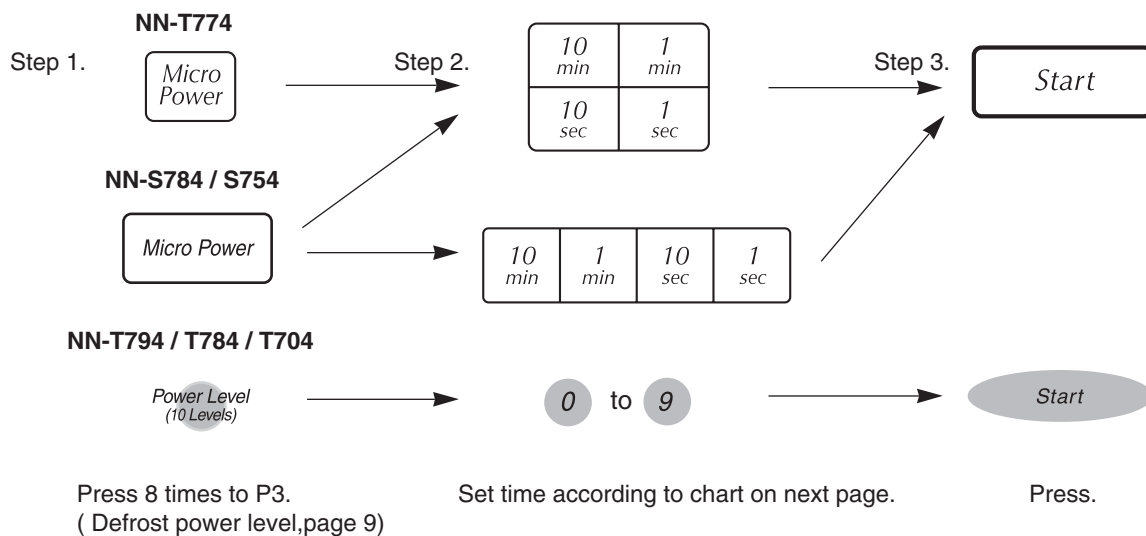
NN-T774

Step 1.

Micro Power

Step 2.

| 10 min | 1 min |
|---|---|
| 10 sec | 1 sec |

Step 3.

Start

NN-S784 / S754

Micro Power

| 10 min | 1 min | 10 sec | 1 sec |
|---|---|---|---|

NN-T794 / T784 / T704

Power Level (10 Levels)

0 to 9

Start

Press 8 times to P3. ( Defrost power level,page 9)

Set time according to chart on next page.

Press.